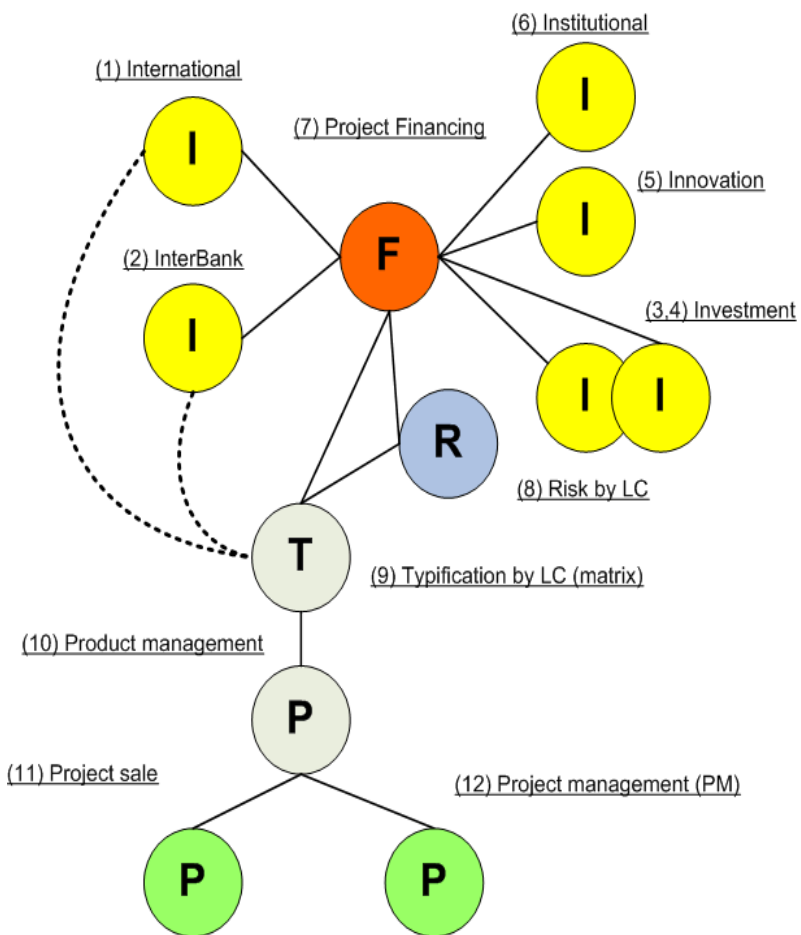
(6) Institutional

(1) International

I

(7) Project Financing

I

(5) Innovation

I

F

(2) InterBank

I

(3,4) Investment

I

I

R

(8) Risk by LC

T

(9) Typification by LC (matrix)

(10) Product management

P

(11) Project sale

(12) Project management (PM)

P

P